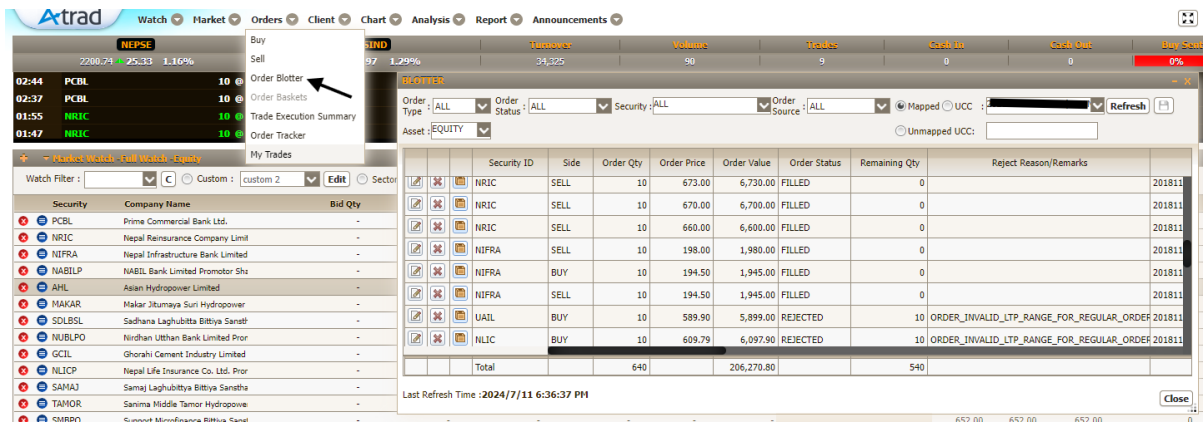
Atrad Watch Market Orders Client Chart Analysis Report Announcements

Buy
Sell
Order Blotter
Order Baskets
Trade Execution Summary
Order Tracker
My Trades

NEPSE
2200.74 25.33 1.16%
SIND
97 1.29%

| Turnover | Volume | Trades | Cash In | Cash Out | Buy Sell |
|---|---|---|---|---|---|
| 34,325 | 90 | 9 | 0 | 0 | 0% |

02:44 PCBL 10 @
02:37 PCBL 10 @
01:55 NRIC 10 @
01:47 NRIC 10 @

Market Watch -Full Watch -Equity

Watch Filter : C Custom : custom 2 Edit Sector

| Security | Company Name | Bid Qty |
|---|---|---|
| PCBL | Prime Commercial Bank Ltd. | - |
| NRIC | Nepal Reinsurance Company Limit | - |
| NIFRA | Nepal Infrastructure Bank Limited | - |
| NABILP | NABIL Bank Limited Promotor Sha | - |
| AHL | Asian Hydropower Limited | - |
| MAKAR | Makar Jitumaya Suri Hydropower | - |
| SDLBSL | Sadhana Laghubitta Bittiya Sansth | - |
| NUBLPO | Nirdhan Utthan Bank Limited Pror | - |
| GCIL | Ghorahi Cement Industry Limited | - |
| NLICP | Nepal Life Insurance Co. Ltd. Pror | - |
| SAMAJ | Samaj Laghubittya Bittiya Sanstha | - |
| TAMOR | Sanima Middle Tamor Hydropowe | - |
| SMBPO | Support Microfinance Bittiya Sans | - |

BLOTTER

Order Type : ALL Order Status : ALL Security : ALL Order Source : ALL Mapped UCC : Refresh
Asset : EQUITY Unmapped UCC:

| | | | Security ID | Side | Order Qty | Order Price | Order Value | Order Status | Remaining Qty | Reject Reason/Remarks | |
|---|---|---|---|---|---|---|---|---|---|---|---|
| | | | NRIC | SELL | 10 | 673.00 | 6,730.00 | FILLED | 0 | | 201811 |
| | | | NRIC | SELL | 10 | 670.00 | 6,700.00 | FILLED | 0 | | 201811 |
| | | | NRIC | SELL | 10 | 660.00 | 6,600.00 | FILLED | 0 | | 201811 |
| | | | NIFRA | SELL | 10 | 198.00 | 1,980.00 | FILLED | 0 | | 201811 |
| | | | NIFRA | BUY | 10 | 194.50 | 1,945.00 | FILLED | 0 | | 201811 |
| | | | NIFRA | SELL | 10 | 194.50 | 1,945.00 | FILLED | 0 | | 201811 |
| | | | UAIL | BUY | 10 | 589.90 | 5,899.00 | REJECTED | 10 | ORDER_INVALID_LTP_RANGE_FOR_REGULAR_ORDER | 201811 |
| | | | NLIC | BUY | 10 | 609.79 | 6,097.90 | REJECTED | 10 | ORDER_INVALID_LTP_RANGE_FOR_REGULAR_ORDER | 201811 |
| | | | Total | | 640 | | 206,270.80 | | 540 | | |

Last Refresh Time : 2024/7/11 6:36:37 PM
Close

652.00 652.00 652.00